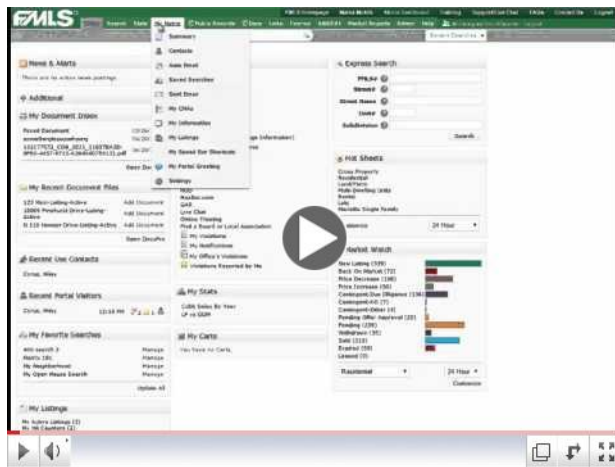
FMLS

My Matrix

Summary
Contacts
Auto Email
Saved Searches
Sent Email
My CMAs
My Information
My Listings
My Saved Bar Shortcuts
My Portal Greeting
Settings

News & Alerts

There are no active news postings

Additional

My Document Inbox

My Recent Document Files

Recent Use Contacts

Recent Portal Visitors

My Favorite Searches

My Listings

Express Search

MLS#
Street#
Street Name
Unit#
Subdivision

Search

Hot Sheets

Cross Property
Residential
Land/Farm
Multi Dwelling Units
Rental
Lots
Manufacturer Single Family

24 Hour

Market Watch

New Listing
Back On Market
Price Decrease
Price Increase
Contingent
Pending
Withdrawn
Sold
Expired
Leased

Residential

24 Hour

Customize

My Violations
My Notifications
My Office's Violations
Violations Reported by Me

My Stats

My Carts

You have no Carts